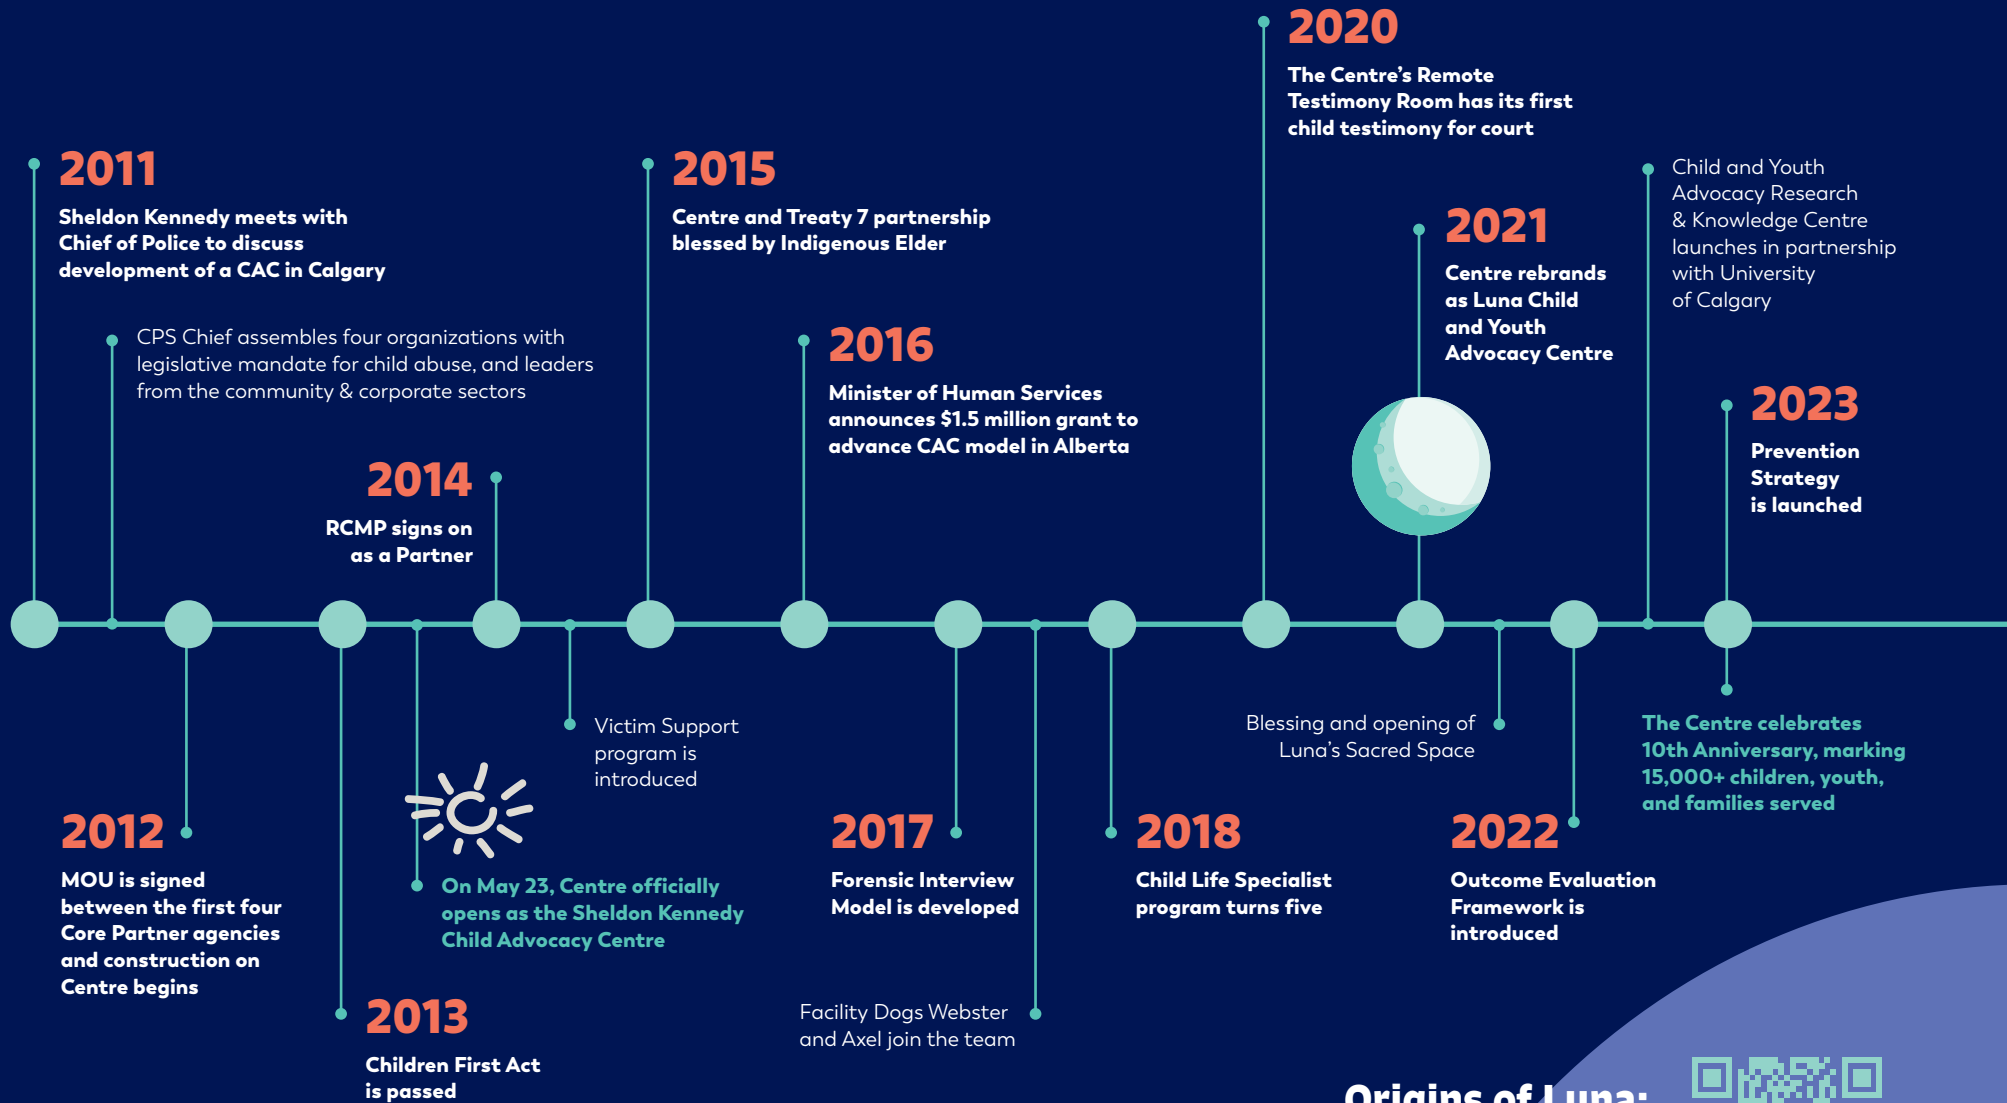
2011

Sheldon Kennedy meets with Chief of Police to discuss development of a CAC in Calgary

CPS Chief assembles four organizations with legislative mandate for child abuse, and leaders from the community & corporate sectors

2014

RCMP signs on as a Partner

2015

Centre and Treaty 7 partnership blessed by Indigenous Elder

2016

Minister of Human Services announces $1.5 million grant to advance CAC model in Alberta

2020

The Centre's Remote Testimony Room has its first child testimony for court

2021

Centre rebrands as Luna Child and Youth Advocacy Centre

Child and Youth Advocacy Research & Knowledge Centre launches in partnership with University of Calgary

2023

Prevention Strategy is launched

2012

MOU is signed between the first four Core Partner agencies and construction on Centre begins

2013

Children First Act is passed

On May 23, Centre officially opens as the Sheldon Kennedy Child Advocacy Centre

Victim Support program is introduced

2017

Forensic Interview Model is developed

Facility Dogs Webster and Axel join the team

2018

Child Life Specialist program turns five

Blessing and opening of Luna's Sacred Space

2022

Outcome Evaluation Framework is introduced

The Centre celebrates 10th Anniversary, marking 15,000+ children, youth, and families served

Origins of Luna: